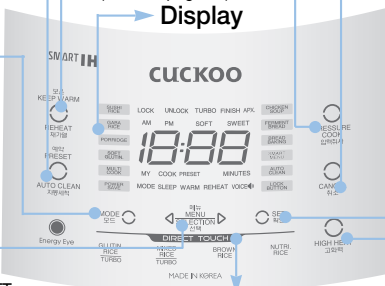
Display

SMART IH

CUCKOO

보온
KEEP WARM

REHEAT
재가열

예약
PRESET

AUTO CLEAN
자동세척

MODE
모드

Energy Eye

SUSHI RICE
GABA RICE
PORRIDGE
SOFT BOILING
MULTI COOK
POWER SAVE

LOCK UNLOCK TURBO FINISH APX.
AM PM SOFT SWEET
18:88
MY COOK PRESET MINUTES
MODE SLEEP WARM REHEAT VOICE

CHICKEN SOUP
FERMENT BREAD
BREAD BAKING
AUTO CLEAN
LOCK BUTTON

PRESSURE COOK
압력취사

CANCEL
취소

SET

메뉴
MENU
SELECTION
선택

DIRECT TOUCH

GLUTIN RICE
TURBO
MIXED RICE
TURBO
BROWN RICE
NUTRI RICE

HIGH HEAT
고화력

MADE IN KOREA